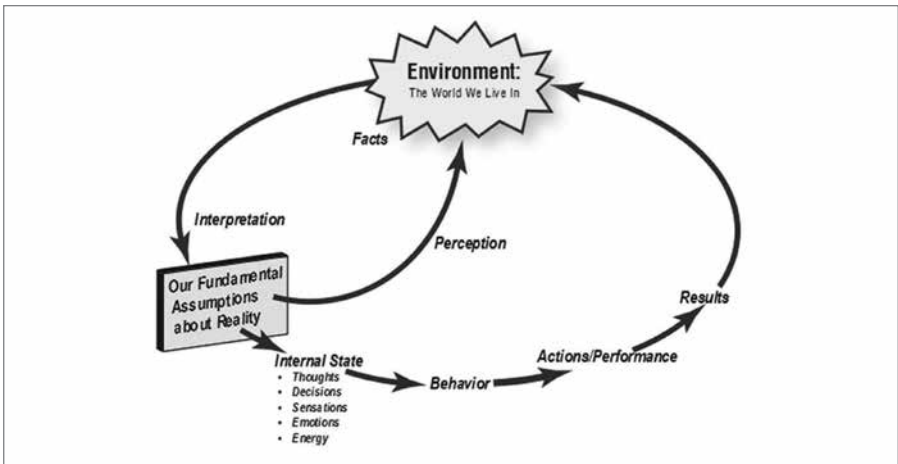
Environment:
The World We Live In

Facts

Interpretation

Perception

Our Fundamental Assumptions about Reality

Results

Internal State
• Thoughts
• Decisions
• Sensations
• Emotions
• Energy

Behavior

Actions/Performance